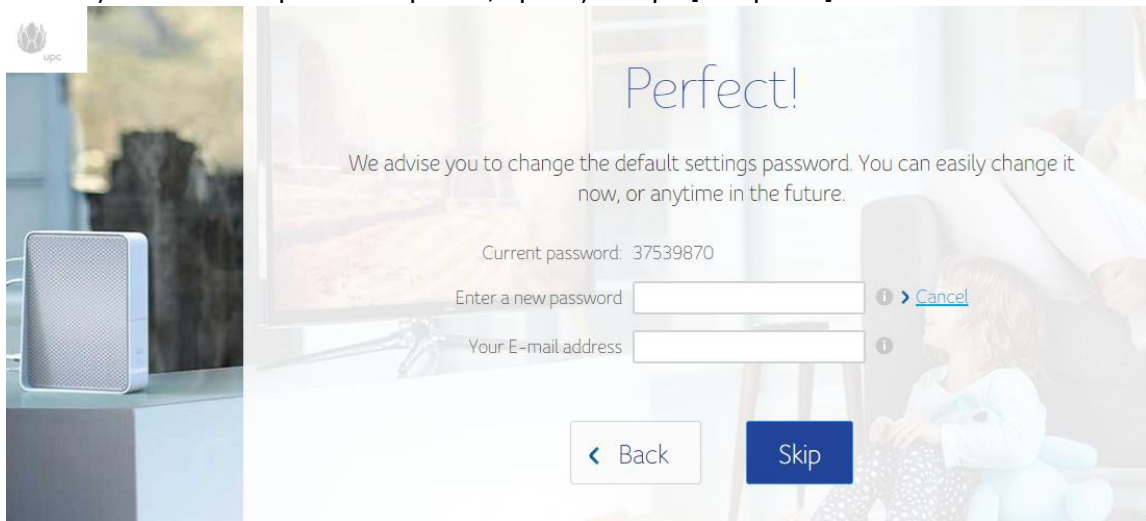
upc

Perfect!

We advise you to change the default settings password. You can easily change it now, or anytime in the future.

Current password: 37539870

Enter a new password

> Cancel

Your E-mail address

< Back

Skip